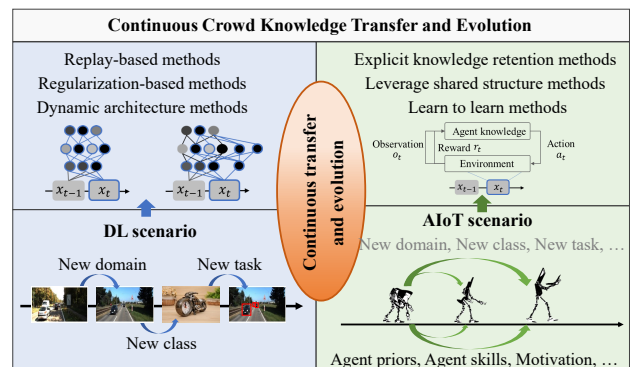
Continuous Crowd Knowledge Transfer and Evolution

Replay-based methods
Regularization-based methods
Dynamic architecture methods

$x_{t-1}$ $x_t$ $x_{t-1}$ $x_t$

DL scenario

New domain
New task
New class

Continuous transfer and evolution

Explicit knowledge retention methods
Leverage shared structure methods
Learn to learn methods

Observation $o_t$
Agent knowledge
Reward $r_t$
Action $a_t$
Environment

$x_{t-1}$ $x_t$

AIoT scenario

New domain, New class, New task, …

Agent priors, Agent skills, Motivation, …